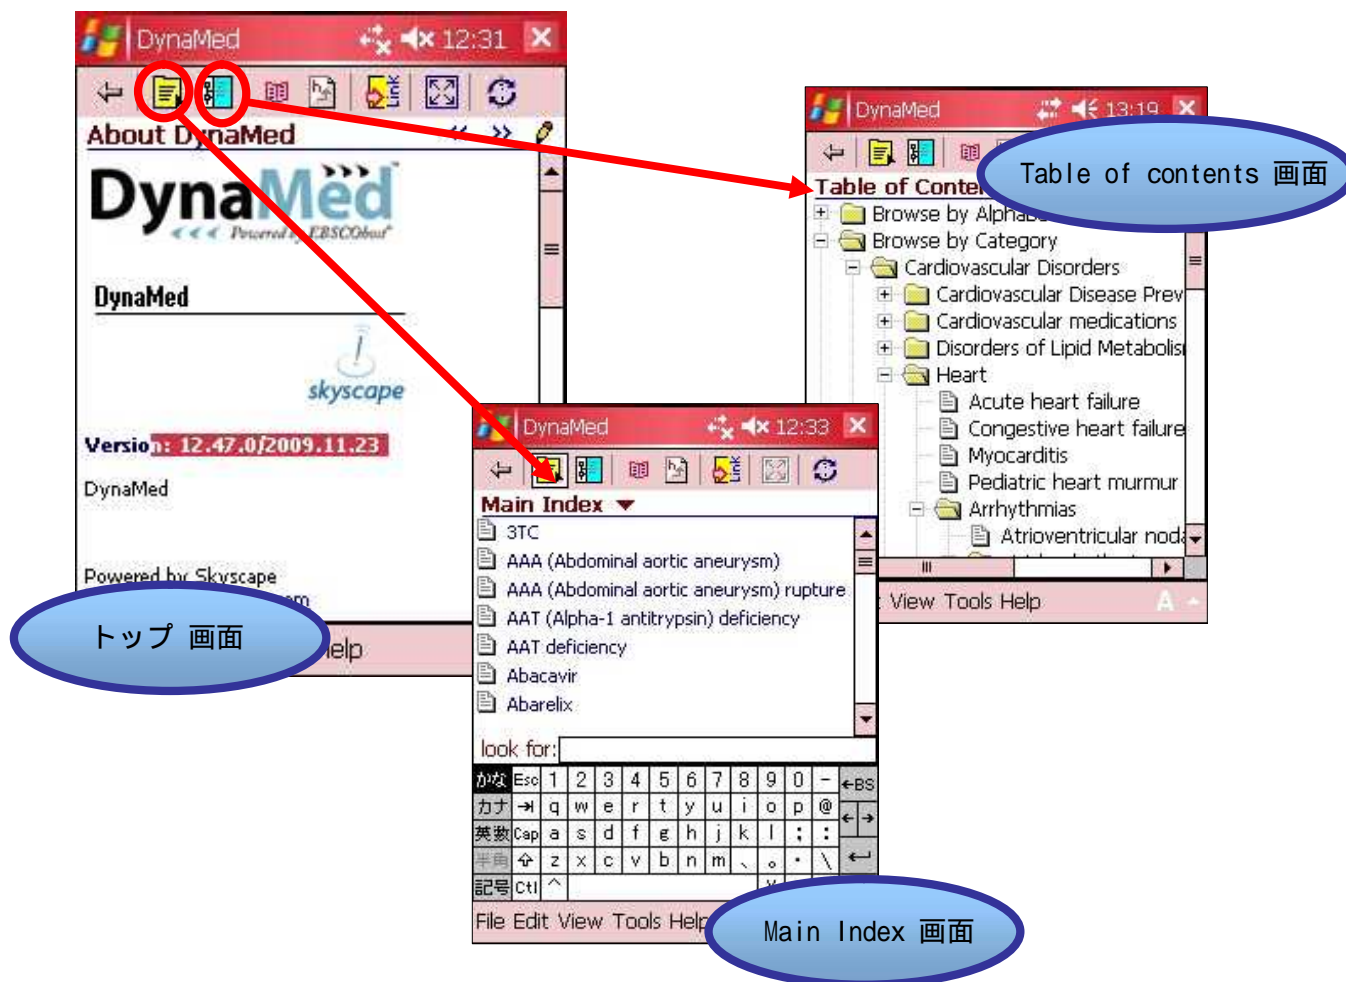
DynaMed 12:31

About DynaMed

DynaMed
Powered by EBSCOhost

DynaMed

skyscape

Version: 12.47.0/2009.11.23

DynaMed

Powered by Skyscape

トップ 画面

elp

DynaMed 13:19

Table of contents 画面

Table of Conte
Browse by Alpha
Browse by Category
Cardiovascular Disorders
Cardiovascular Disease Prev
Cardiovascular medications
Disorders of Lipid Metabolis
Heart
Acute heart failure
Congestive heart failure
Myocarditis
Pediatric heart murmur
Arrhythmias
Atrioventricular noda

View Tools Help

DynaMed 12:33

Main Index
3TC
AAA (Abdominal aortic aneurysm)
AAA (Abdominal aortic aneurysm) rupture
AAT (Alpha-1 antitrypsin) deficiency
AAT deficiency
Abacavir
Abarelix

look for:

| かな | Esc | 1 | 2 | 3 | 4 | 5 | 6 | 7 | 8 | 9 | 0 | - | ←BS |
|---|---|---|---|---|---|---|---|---|---|---|---|---|---|
| カナ | → | q | w | e | r | t | y | u | i | o | p | @ | ← → |
| 英数 | Cap | a | s | d | f | g | h | j | k | l | ; | : | |
| 半角 | ⇧ | z | x | c | v | b | n | m | 、 | 。 | ・ | \ | ↵ |
| 記号 | Ctl | ^ | | | | | | | | | | | |

File Edit View Tools Help

Main Index 画面